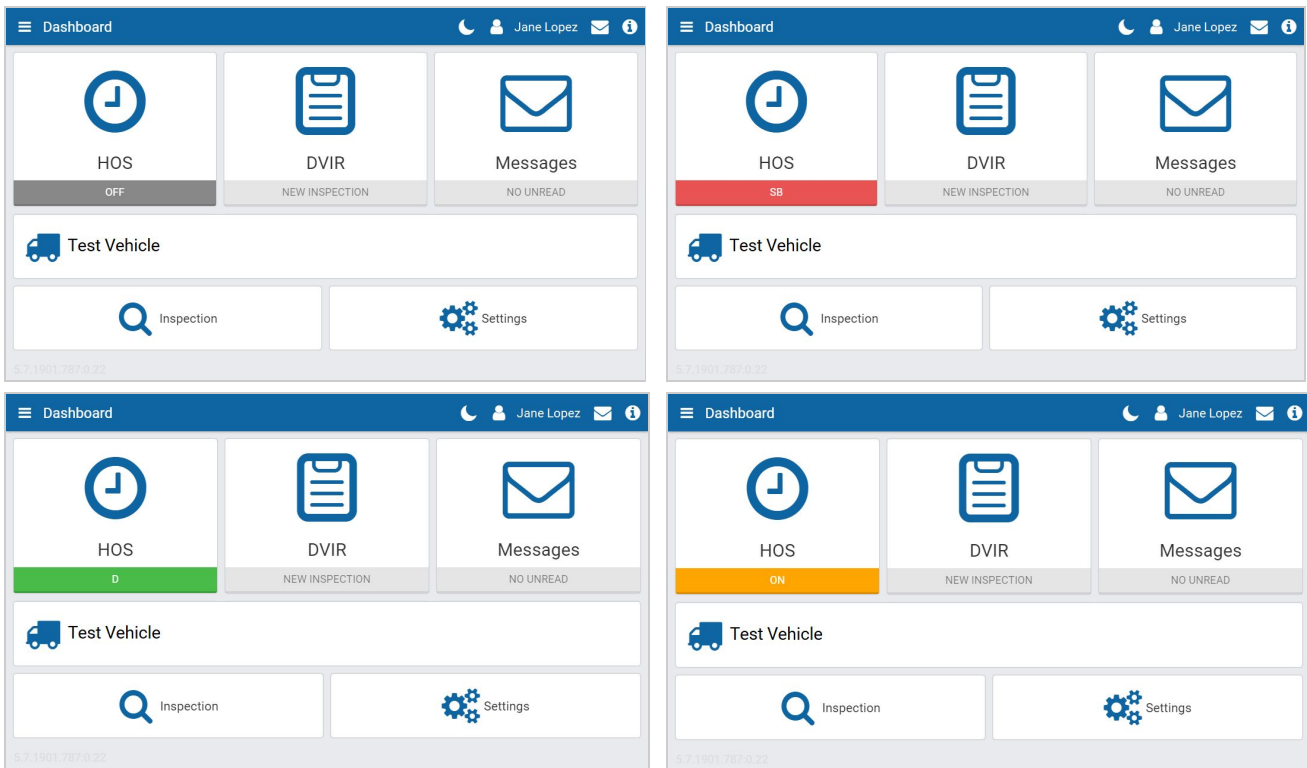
Dashboard Jane Lopez

HOS
OFF

DVIR
NEW INSPECTION

Messages
NO UNREAD

Test Vehicle

Inspection

Settings

5.7.1901.787.0.22

Dashboard Jane Lopez

HOS
SB

DVIR
NEW INSPECTION

Messages
NO UNREAD

Test Vehicle

Inspection

Settings

5.7.1901.787.0.22

Dashboard Jane Lopez

HOS
D

DVIR
NEW INSPECTION

Messages
NO UNREAD

Test Vehicle

Inspection

Settings

5.7.1901.787.0.22

Dashboard Jane Lopez

HOS
ON

DVIR
NEW INSPECTION

Messages
NO UNREAD

Test Vehicle

Inspection

Settings

5.7.1901.787.0.22